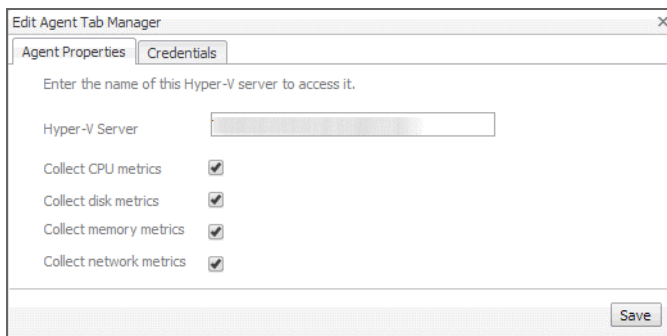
Edit Agent Tab Manager

×

Agent Properties | Credentials

Enter the name of this Hyper-V server to access it.

Hyper-V Server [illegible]

Collect CPU metrics

Collect disk metrics

Collect memory metrics

Collect network metrics

Save